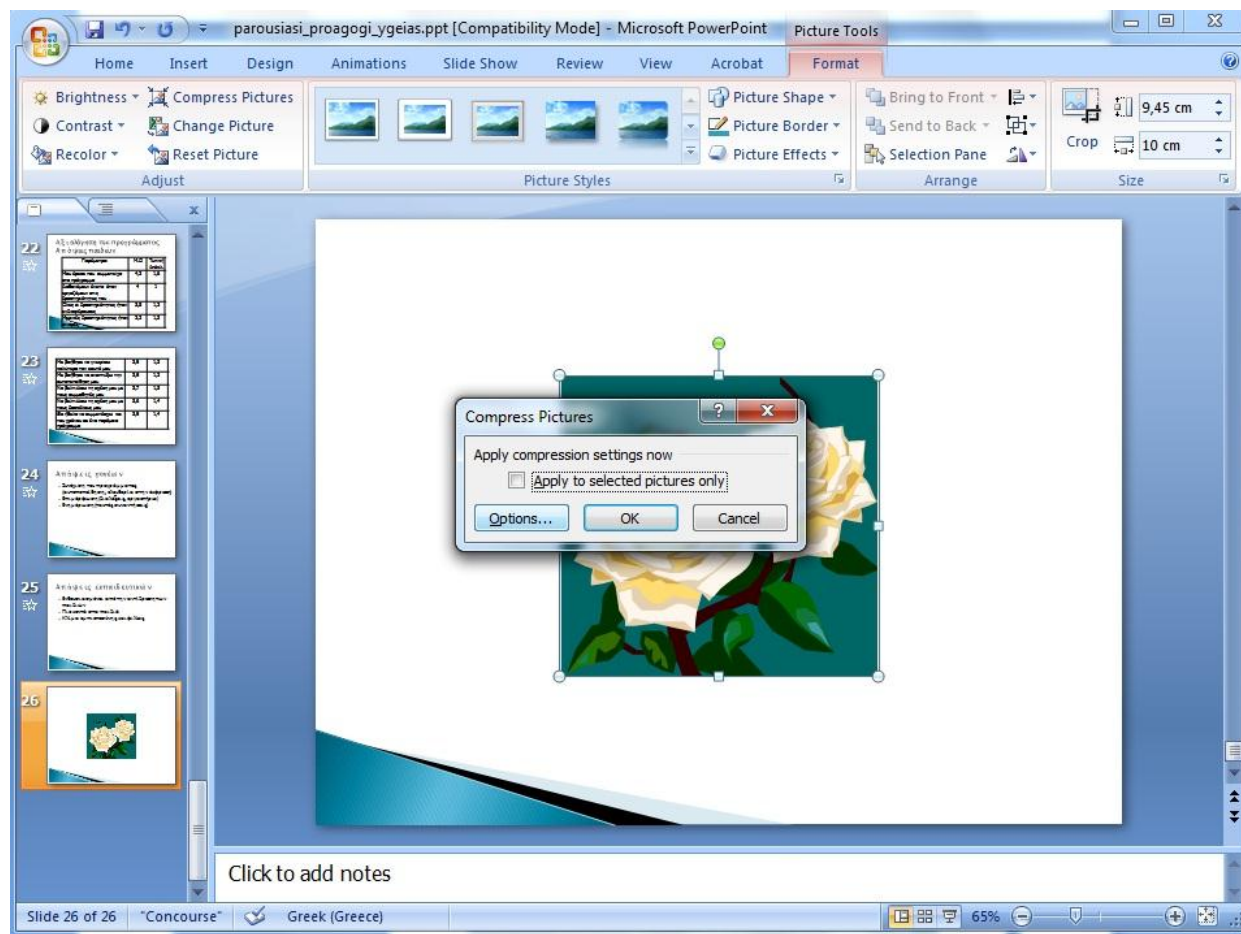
parousiasi_proagogi_ygeias.ppt [Compatibility Mode] - Microsoft PowerPoint

Picture Tools

Home Insert Design Animations Slide Show Review View Acrobat Format

Brightness Compress Pictures
Contrast Change Picture
Recolor Reset Picture
Adjust

Picture Styles

Picture Shape
Picture Border
Picture Effects

Bring to Front
Send to Back
Selection Pane
Arrange

Crop
9,45 cm
10 cm
Size

22
23
24
25
26

Compress Pictures

Apply compression settings now

Apply to selected pictures only

Options... OK Cancel

Click to add notes

Slide 26 of 26 "Concourse" Greek (Greece) 65%